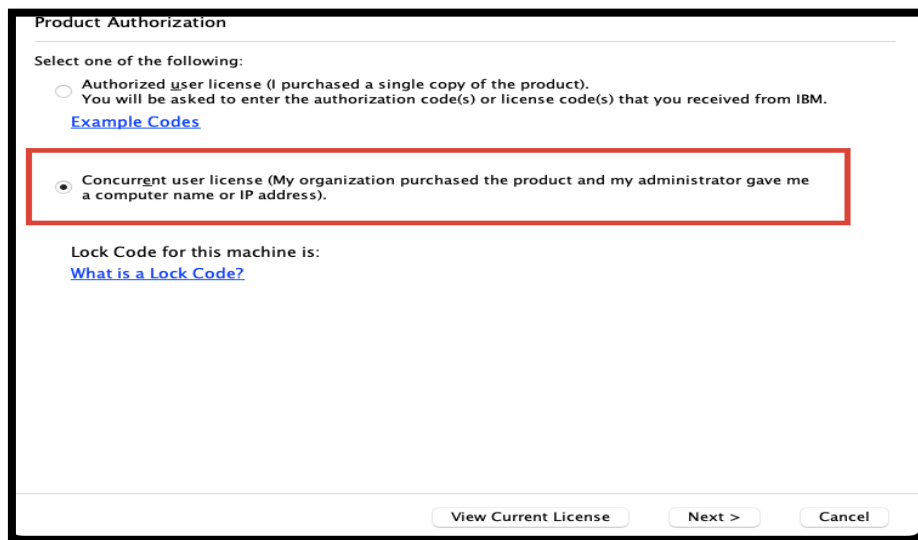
Product Authorization

Select one of the following:

Authorized user license (I purchased a single copy of the product).
You will be asked to enter the authorization code(s) or license code(s) that you received from IBM.

Example Codes

Concurrent user license (My organization purchased the product and my administrator gave me a computer name or IP address).

Lock Code for this machine is:

What is a Lock Code?

View Current License

Next >

Cancel